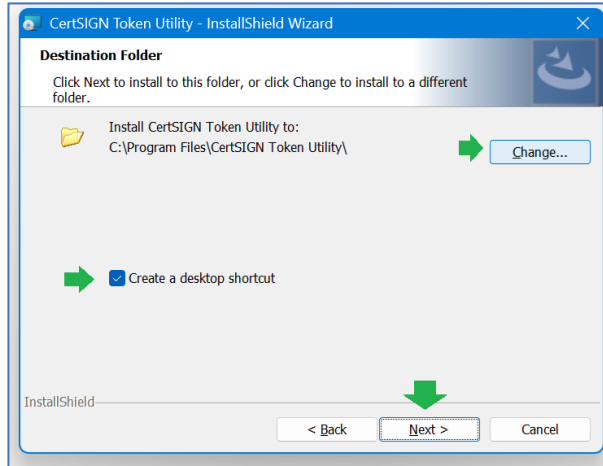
CertSIGN Token Utility - InstallShield Wizard

Destination Folder

Click Next to install to this folder, or click Change to install to a different folder.

Install CertSIGN Token Utility to:
C:\Program Files\CertSIGN Token Utility\

Change...

Create a desktop shortcut

InstallShield

< Back

Next >

Cancel